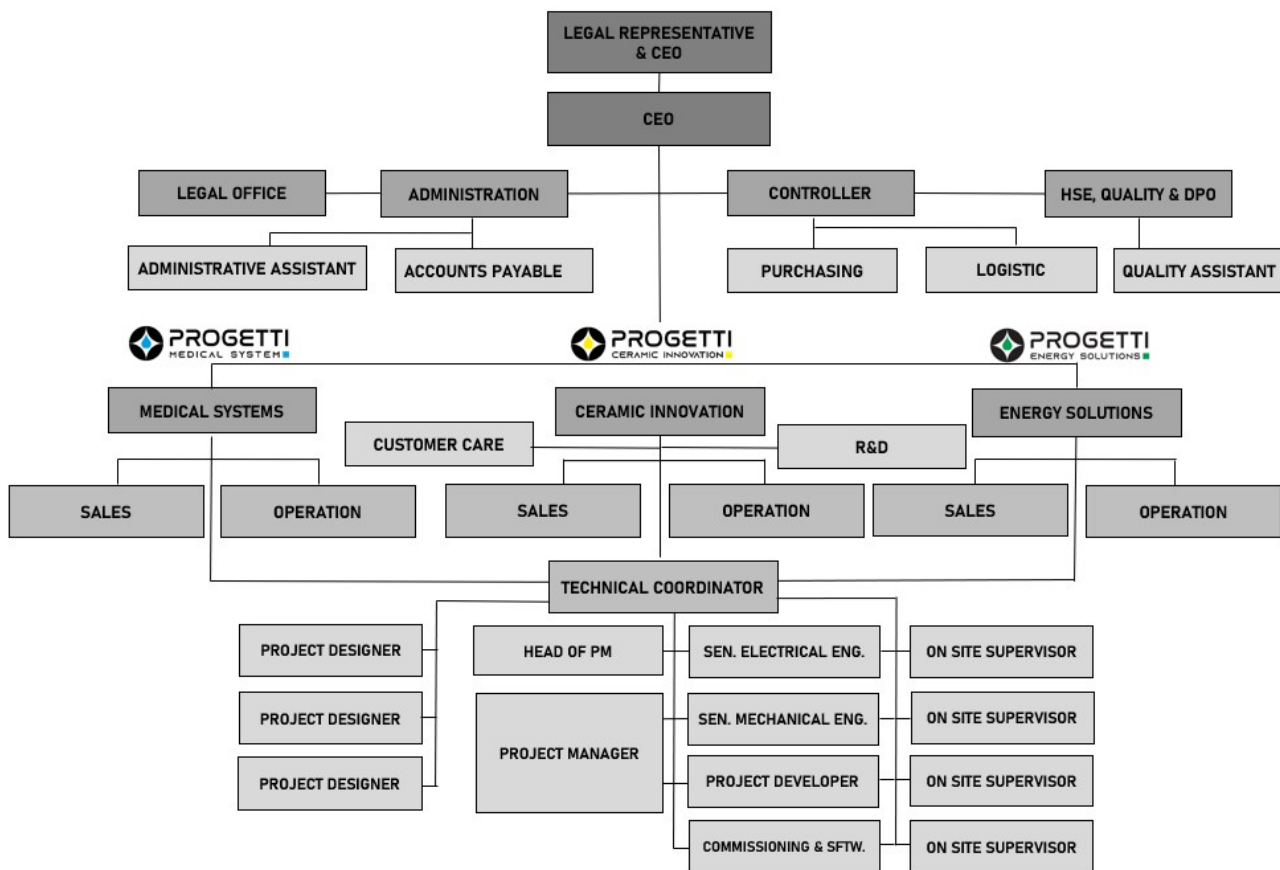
LEGAL REPRESENTATIVE & CEO

CEO

LEGAL OFFICE

ADMINISTRATION

CONTROLLER

HSE, QUALITY & DPO

ADMINISTRATIVE ASSISTANT

ACCOUNTS PAYABLE

PURCHASING

LOGISTIC

QUALITY ASSISTANT

PROGETTI MEDICAL SYSTEM

PROGETTI CERAMIC INNOVATION

PROGETTI ENERGY SOLUTIONS

MEDICAL SYSTEMS

CERAMIC INNOVATION

ENERGY SOLUTIONS

CUSTOMER CARE

R&D

SALES

OPERATION

SALES

OPERATION

SALES

OPERATION

TECHNICAL COORDINATOR

PROJECT DESIGNER

PROJECT DESIGNER

PROJECT DESIGNER

HEAD OF PM

PROJECT MANAGER

SEN. ELECTRICAL ENG.

SEN. MECHANICAL ENG.

PROJECT DEVELOPER

COMMISSIONING & SFTW.

ON SITE SUPERVISOR

ON SITE SUPERVISOR

ON SITE SUPERVISOR

ON SITE SUPERVISOR